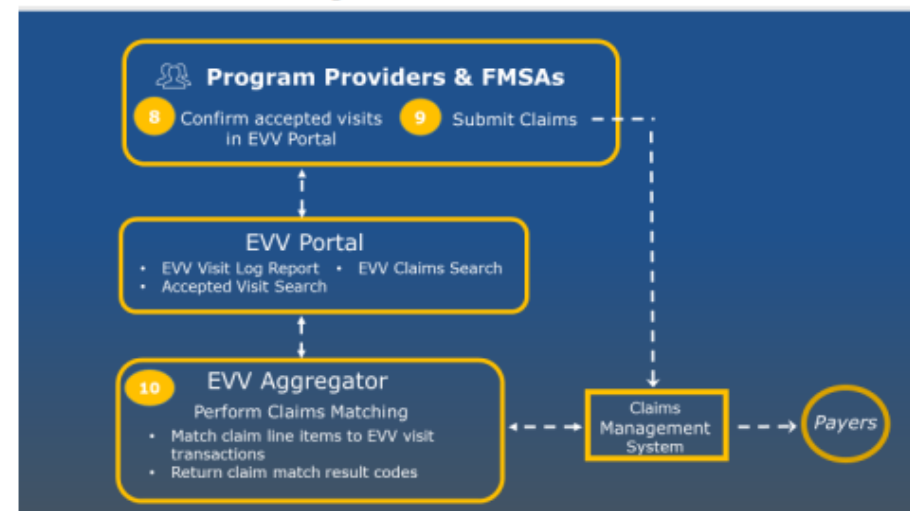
Program Providers & FMSAs

8 Confirm accepted visits in EVV Portal

9 Submit Claims

EVV Portal

• EVV Visit Log Report • EVV Claims Search
• Accepted Visit Search

10 EVV Aggregator

Perform Claims Matching

• Match claim line items to EVV visit transactions
• Return claim match result codes

Claims Management System

Payers